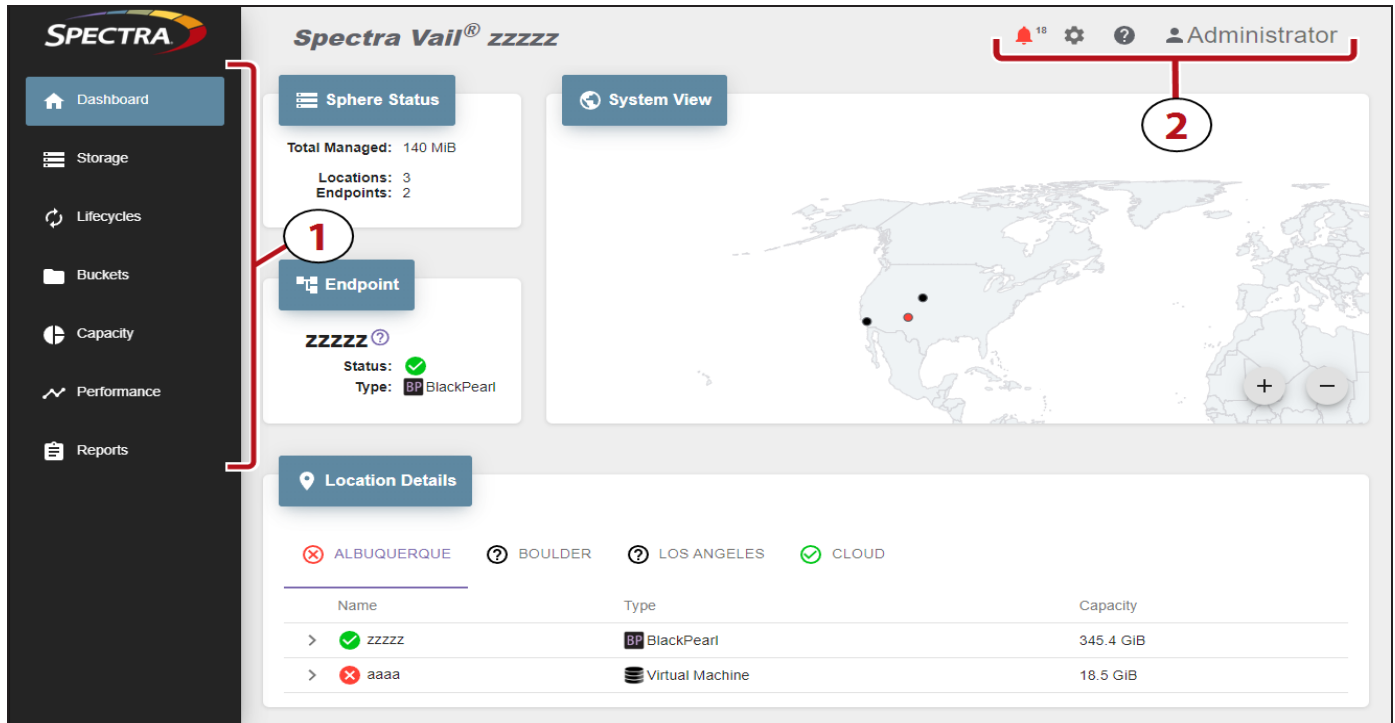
SPECTRA

Dashboard
Storage
Lifecycles
Buckets
Capacity
Performance
Reports

Spectra Vail® zzzzz

18 Administrator

2

1

Sphere Status

Total Managed: 140 MiB

Locations: 3
Endpoints: 2

System View

Endpoint

zzzzz

Status:
Type: BP BlackPearl

+ −

Location Details

ALBUQUERQUE BOULDER LOS ANGELES CLOUD

| | Name | Type | Capacity |
|---|---|---|---|
| > | zzzzz | BP BlackPearl | 345.4 GiB |
| > | aaaa | Virtual Machine | 18.5 GiB |